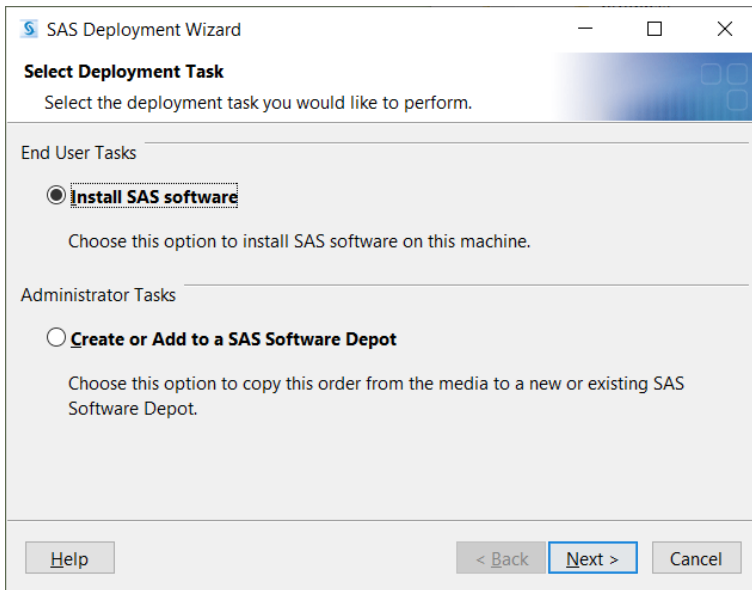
SAS Deployment Wizard

Select Deployment Task

Select the deployment task you would like to perform.

End User Tasks

Install SAS software

Choose this option to install SAS software on this machine.

Administrator Tasks

Create or Add to a SAS Software Depot

Choose this option to copy this order from the media to a new or existing SAS Software Depot.

Help

< Back

Next >

Cancel